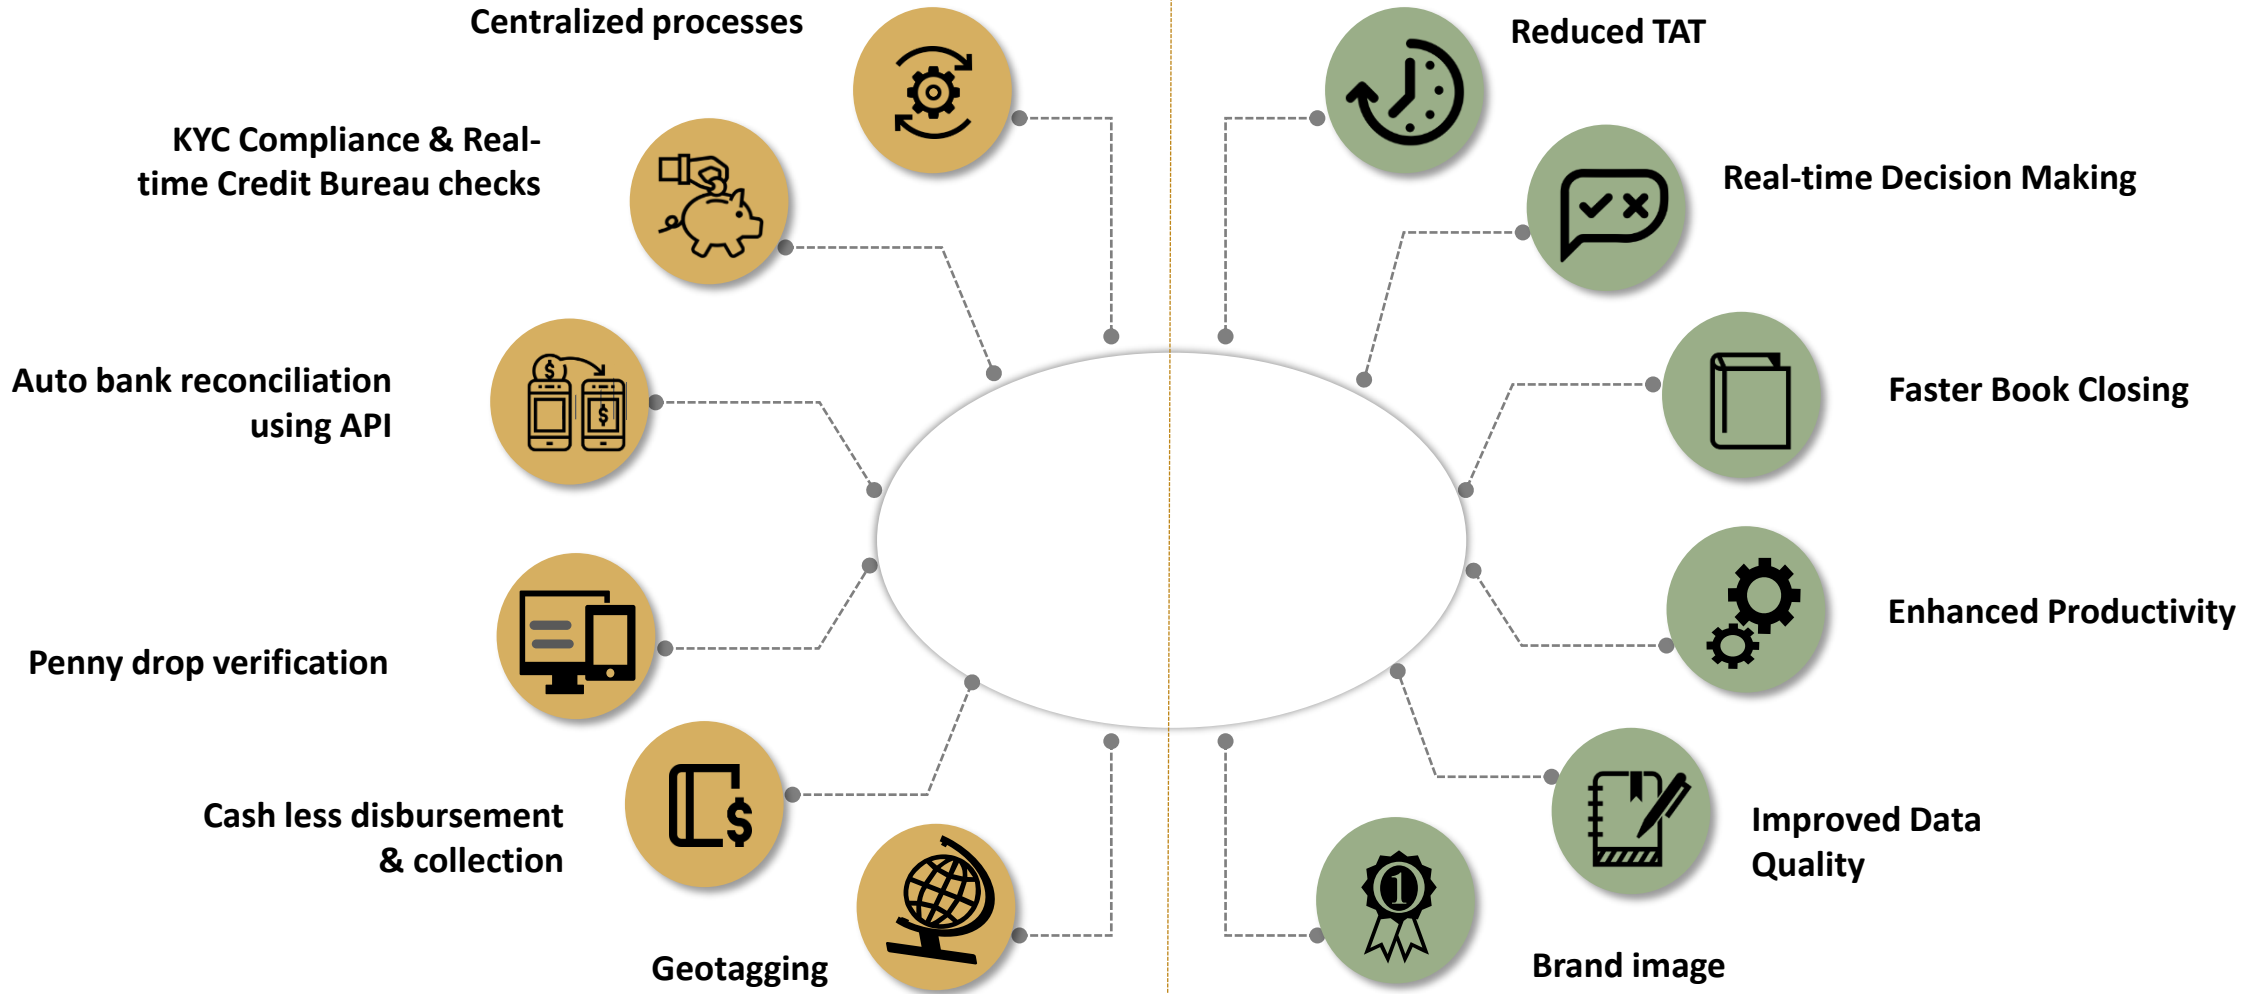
Centralized processes

KYC Compliance & Real-time Credit Bureau checks

Auto bank reconciliation using API

Penny drop verification

Cash less disbursement & collection

Geotagging

Reduced TAT

Real-time Decision Making

Faster Book Closing

Enhanced Productivity

Improved Data Quality

Brand image